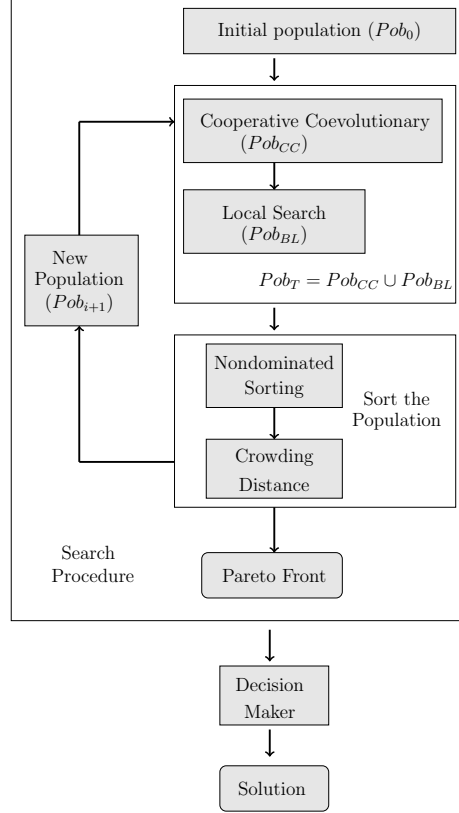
Initial population ($Pob_0$)

Cooperative Coevolutionary ($Pob_{CC}$)

Local Search ($Pob_{BL}$)

$Pob_T = Pob_{CC} \cup Pob_{BL}$

New Population ($Pob_{i+1}$)

Nondominated Sorting

Sort the Population

Crowding Distance

Search Procedure

Pareto Front

Decision Maker

Solution